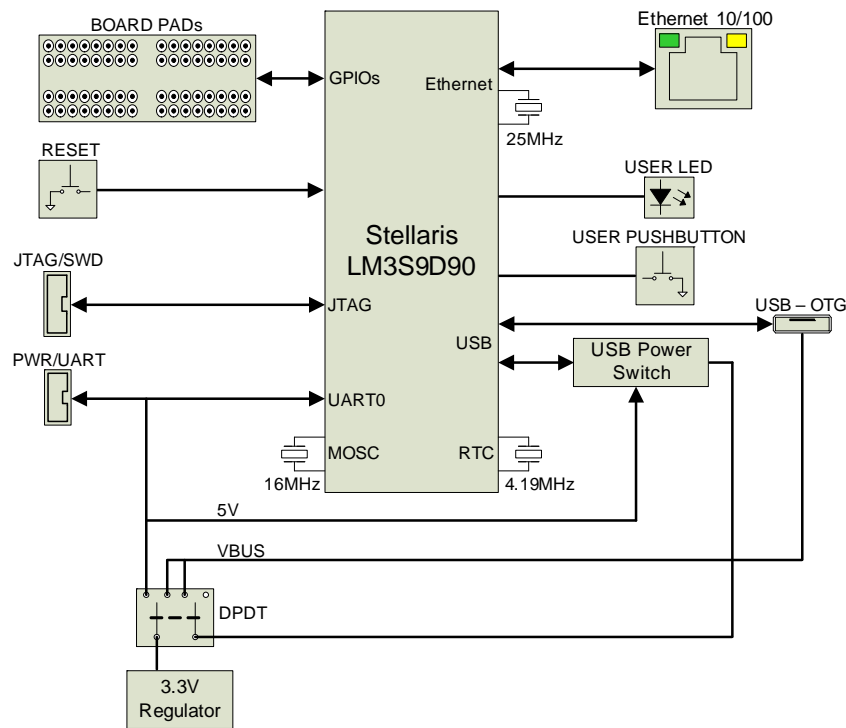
BOARD PADs

Ethernet 10/100

GPIOs

Ethernet

25MHz

RESET

USER LED

Stellaris LM3S9D90

USER PUSHBUTTON

JTAG/SWD

JTAG

USB – OTG

USB

USB Power Switch

PWR/UART

UART0

MOSC

RTC

16MHz

4.19MHz

5V

VBUS

DPDT

3.3V Regulator